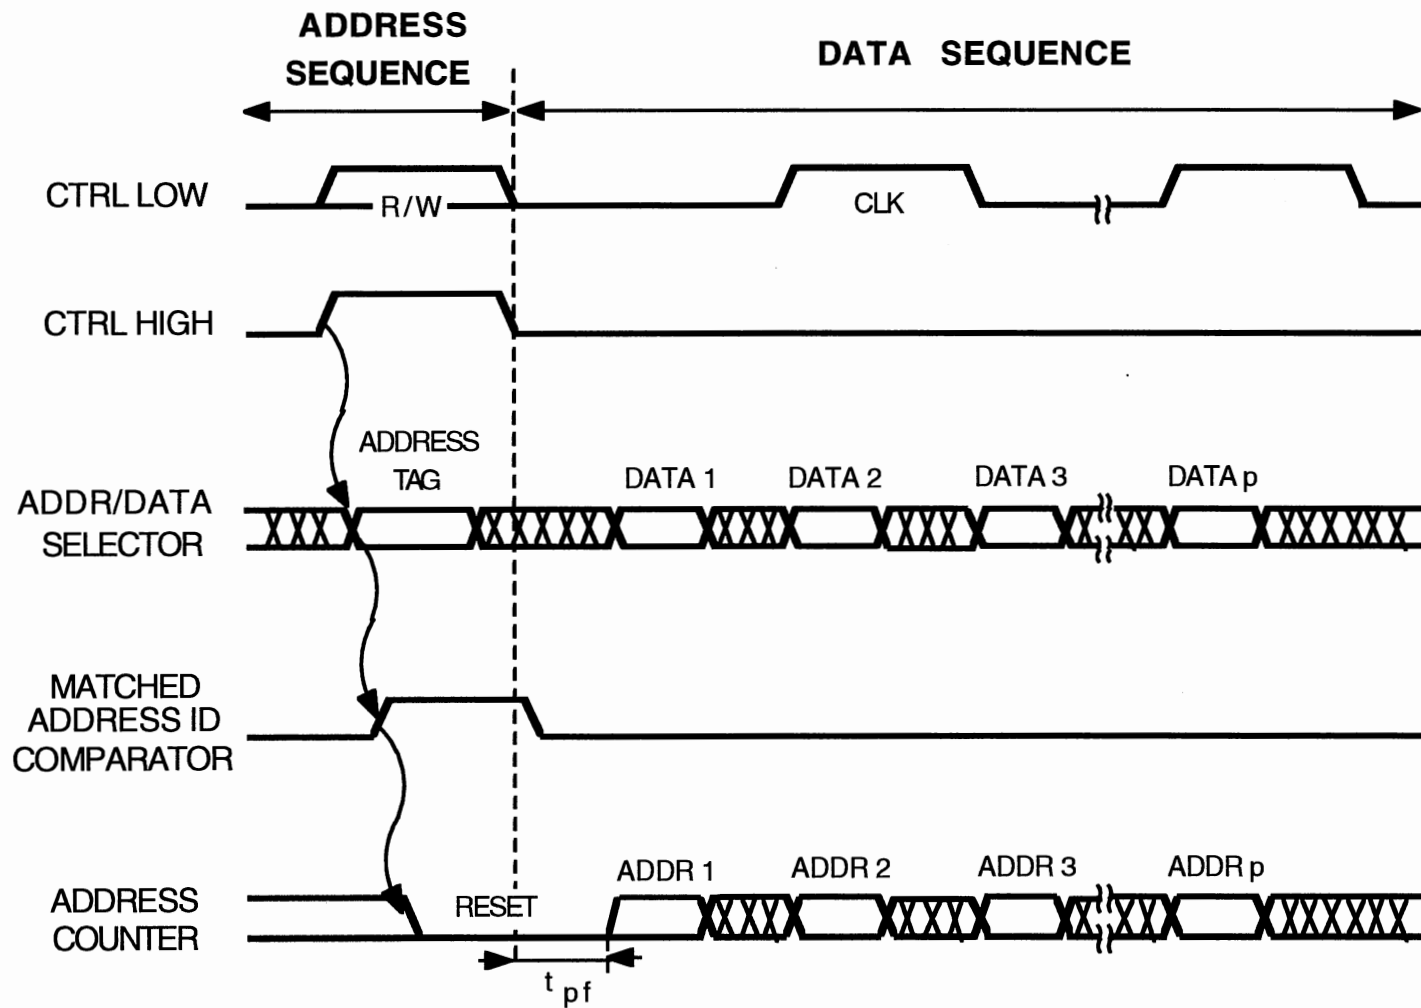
ADDRESS SEQUENCE

DATA SEQUENCE

CTRL LOW

R/W

CLK

CTRL HIGH

ADDRESS TAG

ADDR/DATA SELECTOR

DATA 1

DATA 2

DATA 3

DATA p

MATCHED ADDRESS ID COMPARATOR

ADDRESS COUNTER

RESET

ADDR 1

ADDR 2

ADDR 3

ADDR p

$t_{pf}$